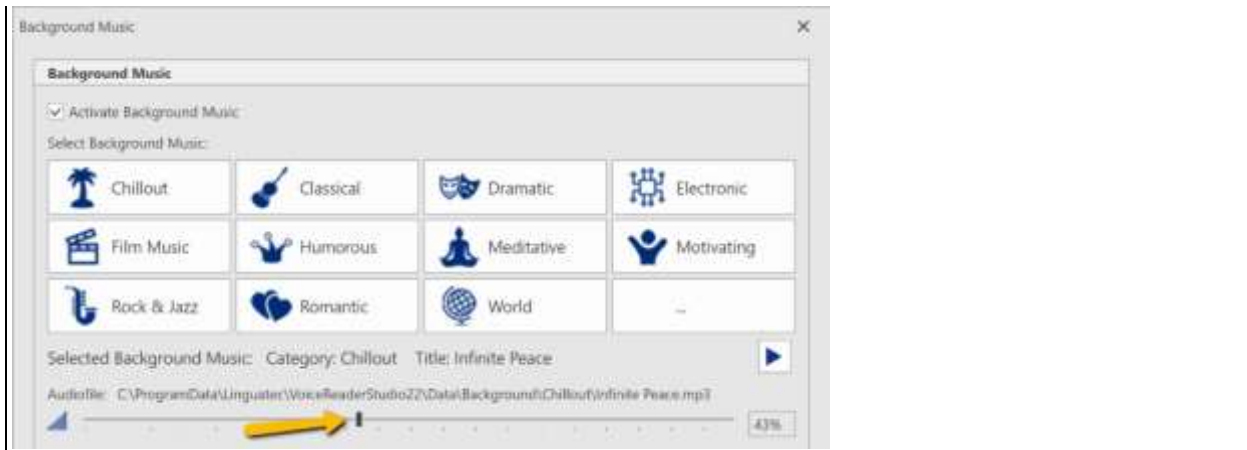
Background Music

×

Background Music

Activate Background Music

Select Background Music:

| Chillout | Classical | Dramatic | Electronic |
|---|---|---|---|
| Film Music | Humorous | Meditative | Motivating |
| Rock & Jazz | Romantic | World | ... |

Selected Background Music: Category: Chillout Title: Infinite Peace

Audiofile: C:\ProgramData\Linguatec\VoiceReaderStudio22\Data\Background\Chillout\Infinite Peace.mp3

43%